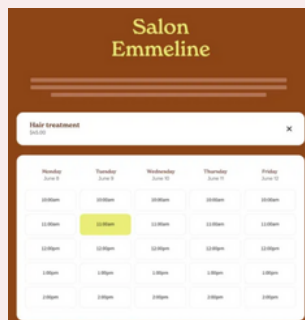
Salon
Emmeline

Hair treatment
$45.00

×

| Monday June 8 | Tuesday June 9 | Wednesday June 10 | Thursday June 11 | Friday June 12 |
|---|---|---|---|---|
| 10:00am | 10:00am | 10:00am | 10:00am | 10:00am |
| 11:00am | 11:00am | 11:00am | 11:00am | 11:00am |
| 12:00pm | 12:00pm | 12:00pm | 12:00pm | 12:00pm |
| 1:00pm | 1:00pm | 1:00pm | 1:00pm | 1:00pm |
| 2:00pm | 2:00pm | 2:00pm | 2:00pm | 2:00pm |